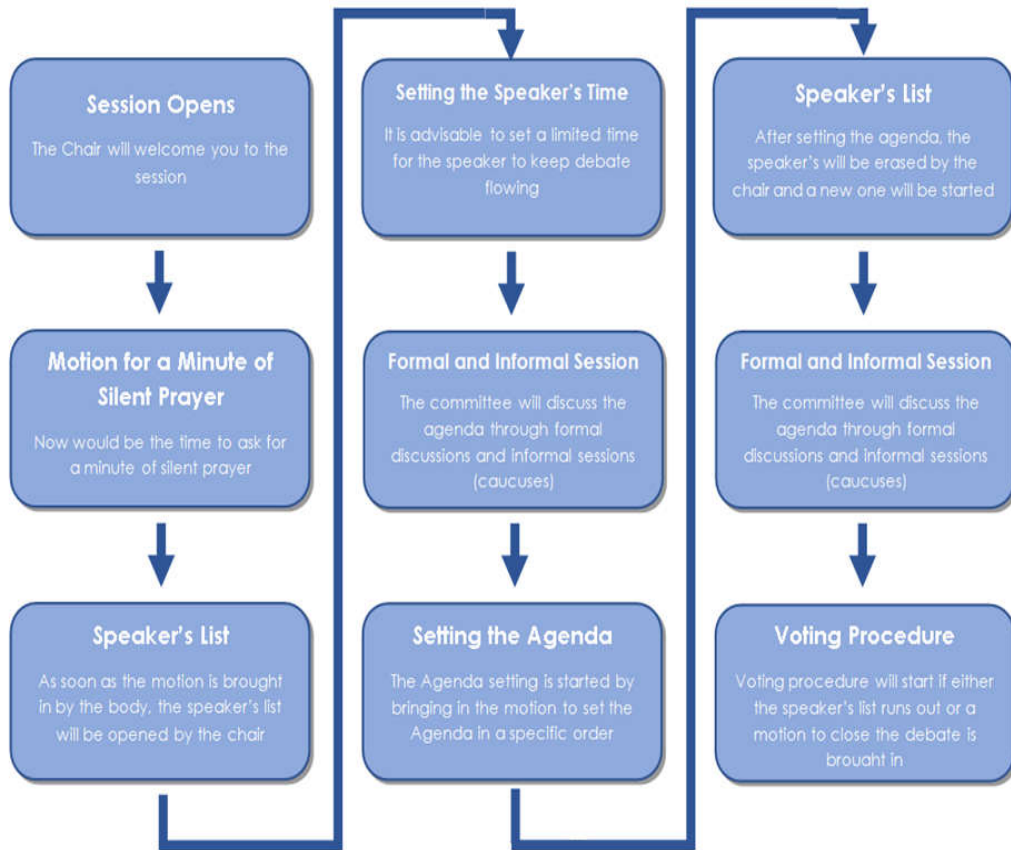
Session Opens

The Chair will welcome you to the session

Motion for a Minute of Silent Prayer

Now would be the time to ask for a minute of silent prayer

Speaker's List

As soon as the motion is brought in by the body, the speaker's list will be opened by the chair

Setting the Speaker's Time

It is advisable to set a limited time for the speaker to keep debate flowing

Formal and Informal Session

The committee will discuss the agenda through formal discussions and informal sessions (caucuses)

Setting the Agenda

The Agenda setting is started by bringing in the motion to set the Agenda in a specific order

Speaker's List

After setting the agenda, the speaker's will be erased by the chair and a new one will be started

Formal and Informal Session

The committee will discuss the agenda through formal discussions and informal sessions (caucuses)

Voting Procedure

Voting procedure will start if either the speaker's list runs out or a motion to close the debate is brought in